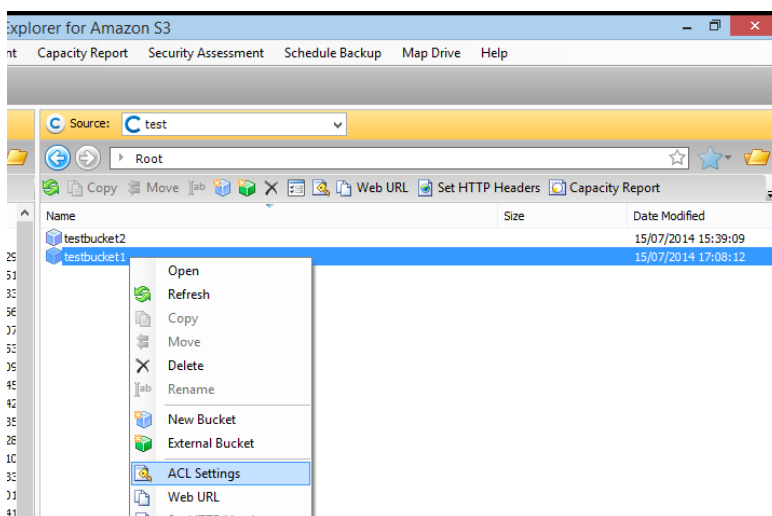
xplorer for Amazon S3

nt Capacity Report Security Assessment Schedule Backup Map Drive Help

Source: test

Root

Copy Move Web URL Set HTTP Headers Capacity Report

| Name | Size | Date Modified |
|---|---|---|
| testbucket2 | | 15/07/2014 15:39:09 |
| testbucket1 | | 15/07/2014 17:08:12 |

29
51
33
56
07
53
09
45
42
35
28
10
32
01
41

Open
Refresh
Copy
Move
Delete
Rename
New Bucket
External Bucket
ACL Settings
Web URL